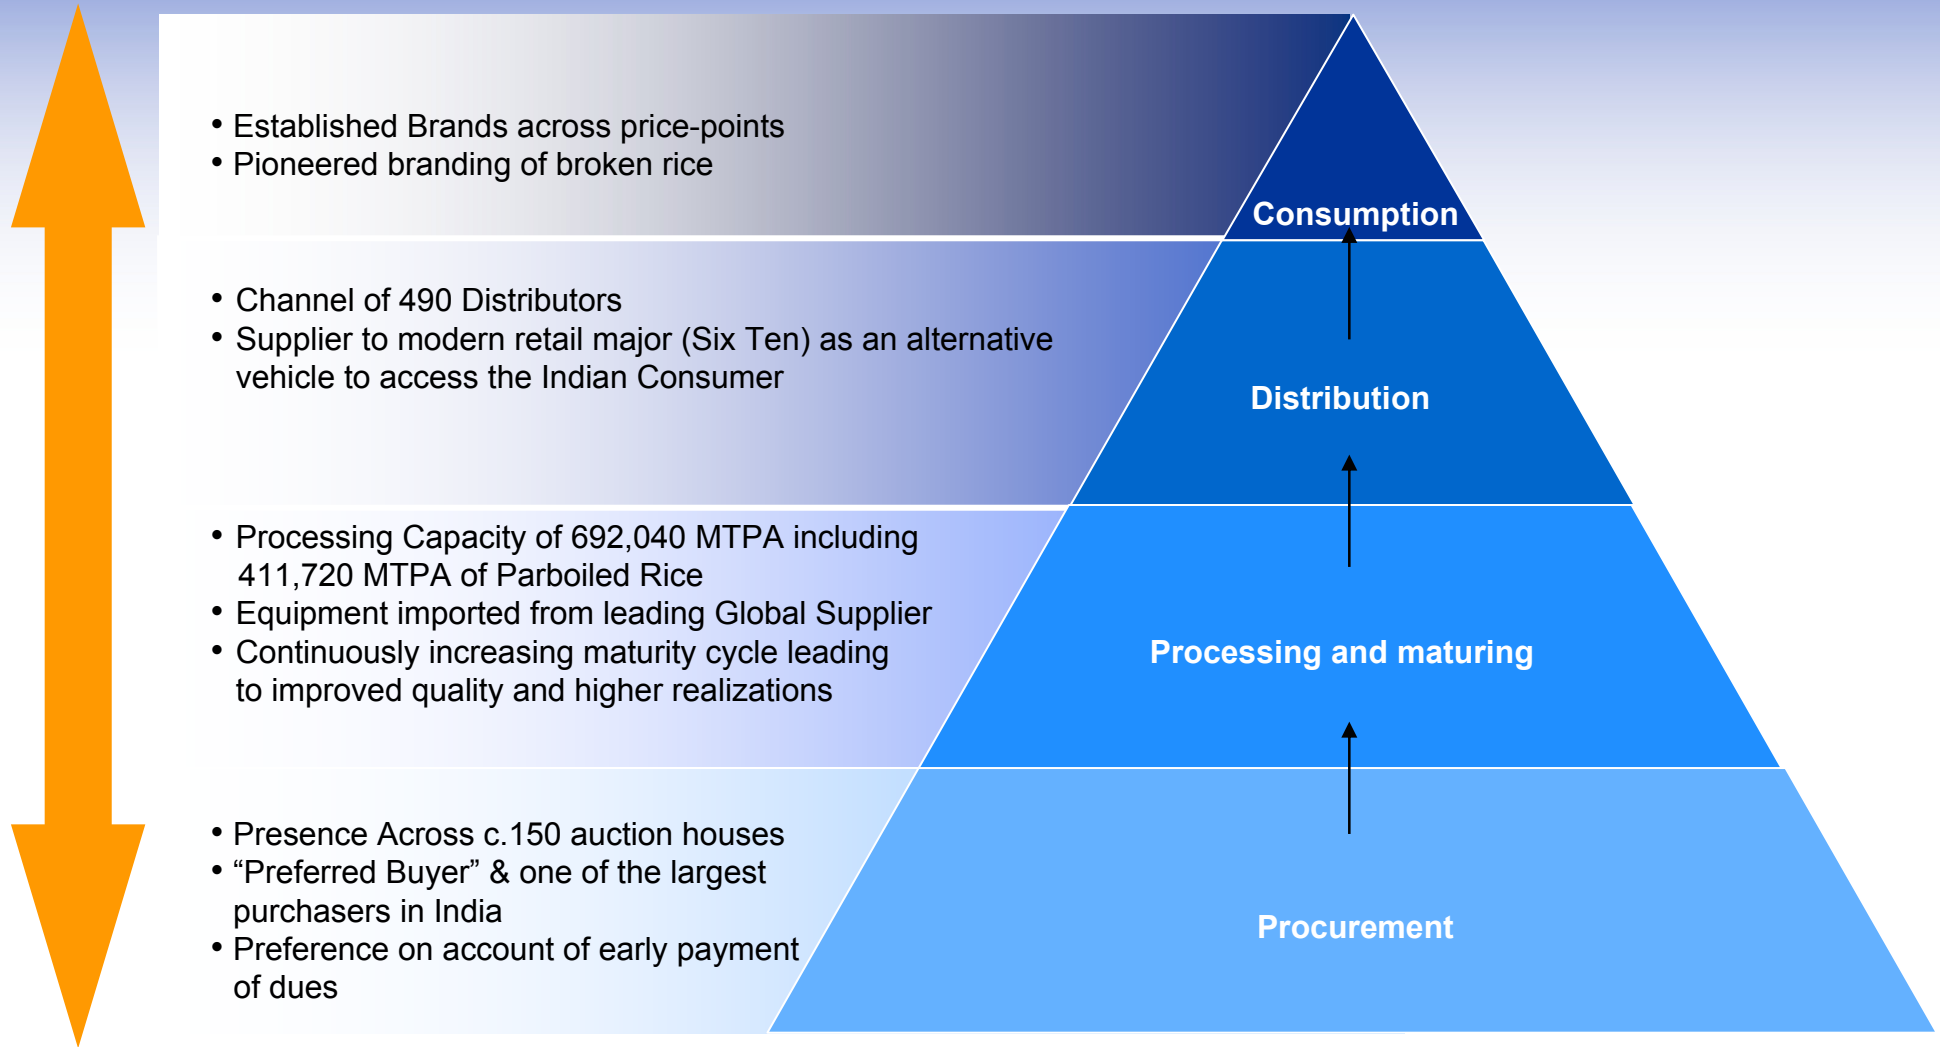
• Established Brands across price-points
• Pioneered branding of broken rice

Consumption

• Channel of 490 Distributors
• Supplier to modern retail major (Six Ten) as an alternative vehicle to access the Indian Consumer

Distribution

• Processing Capacity of 692,040 MTPA including 411,720 MTPA of Parboiled Rice
• Equipment imported from leading Global Supplier
• Continuously increasing maturity cycle leading to improved quality and higher realizations

Processing and maturing

• Presence Across c.150 auction houses
• “Preferred Buyer” & one of the largest purchasers in India
• Preference on account of early payment of dues

Procurement